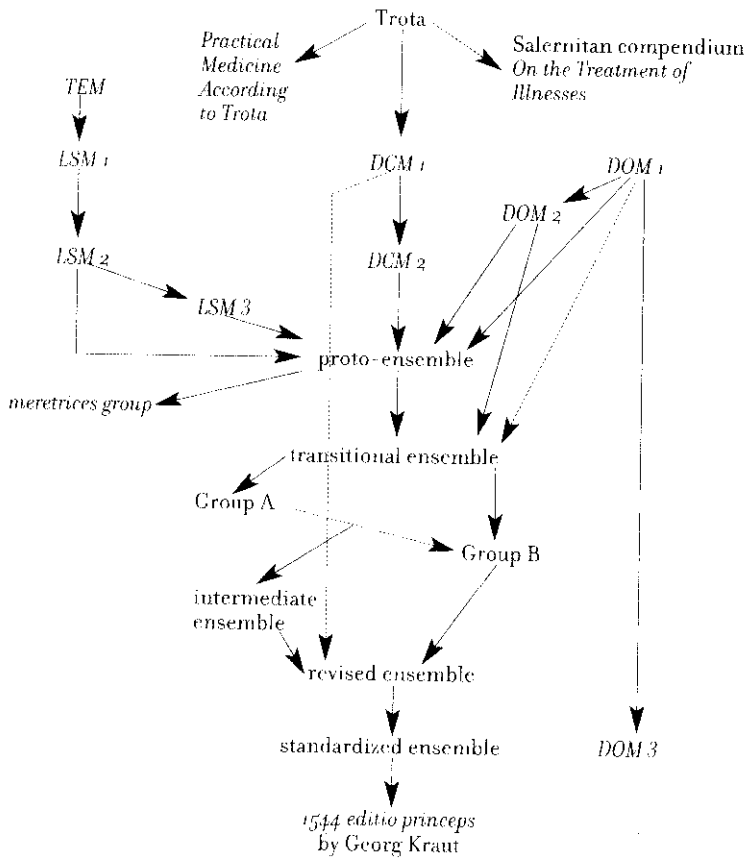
Trota

Practical Medicine According to Trota

Salernitan compendium On the Treatment of Illnesses

TEM

LSM 1

DCM 1

DOM 1

DOM 2

LSM 2

DCM 2

LSM 3

proto-ensemble

meretrices group

transitional ensemble

Group A

Group B

intermediate ensemble

revised ensemble

standardized ensemble

DOM 3

1544 editio princeps by Georg Kraut